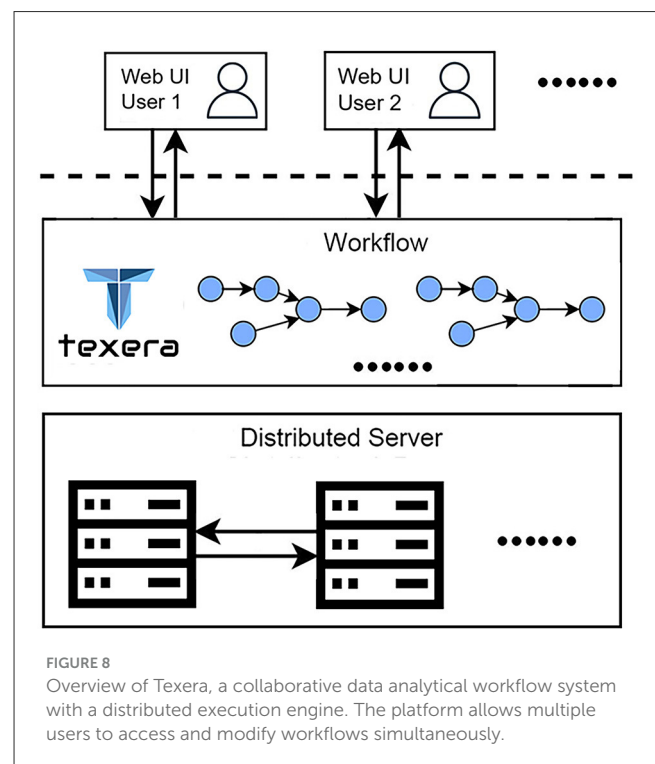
Web UI
User 1

Web UI
User 2

••••••

Workflow

texera

••••••

Distributed Server

••••••

FIGURE 8
Overview of Texera, a collaborative data analytical workflow system with a distributed execution engine. The platform allows multiple users to access and modify workflows simultaneously.